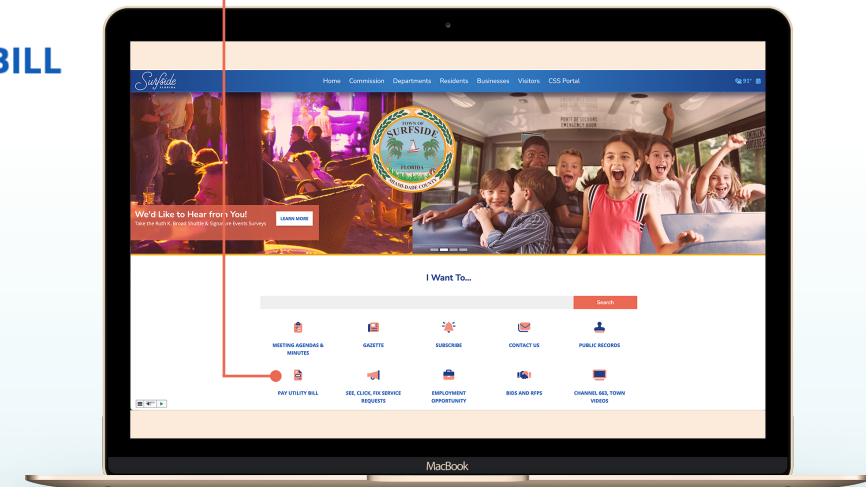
BILL

Surfside FLORIDA

Home Commission Departments Residents Businesses Visitors CSS Portal

91°

TOWN OF SURFSIDE FLORIDA MIAMI-DADE COUNTY

POINT OF SECURE EMERGENCY DOOR

We'd Like to Hear from You!

Take the Ruth K. Broad Shuttle & Signature Events Surveys

LEARN MORE

I Want To...

Search

MEETING AGENDAS & MINUTES

GAZETTE

SUBSCRIBE

CONTACT US

PUBLIC RECORDS

PAY UTILITY BILL

SEE, CLICK, FIX SERVICE REQUESTS

EMPLOYMENT OPPORTUNITY

BIDS AND RFPS

CHANNEL 663, TOWN VIDEOS

MacBook